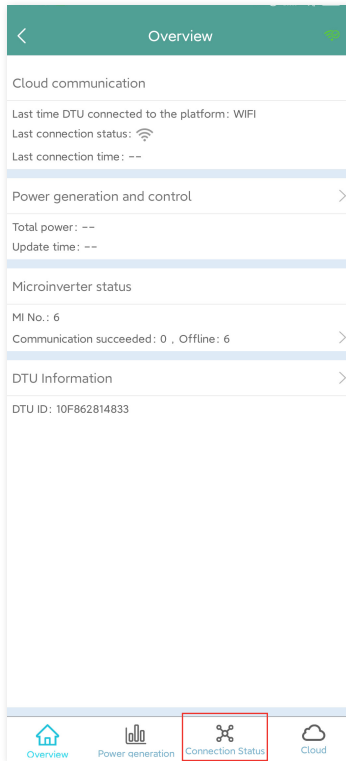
Overview

Cloud communication

Last time DTU connected to the platform: WIFI
Last connection status:
Last connection time: --

Power generation and control

Total power: --
Update time: --

Microinverter status

MI No.: 6
Communication succeeded: 0 , Offline: 6

DTU Information

DTU ID: 10F862814833

Overview
Power generation
Connection Status
Cloud